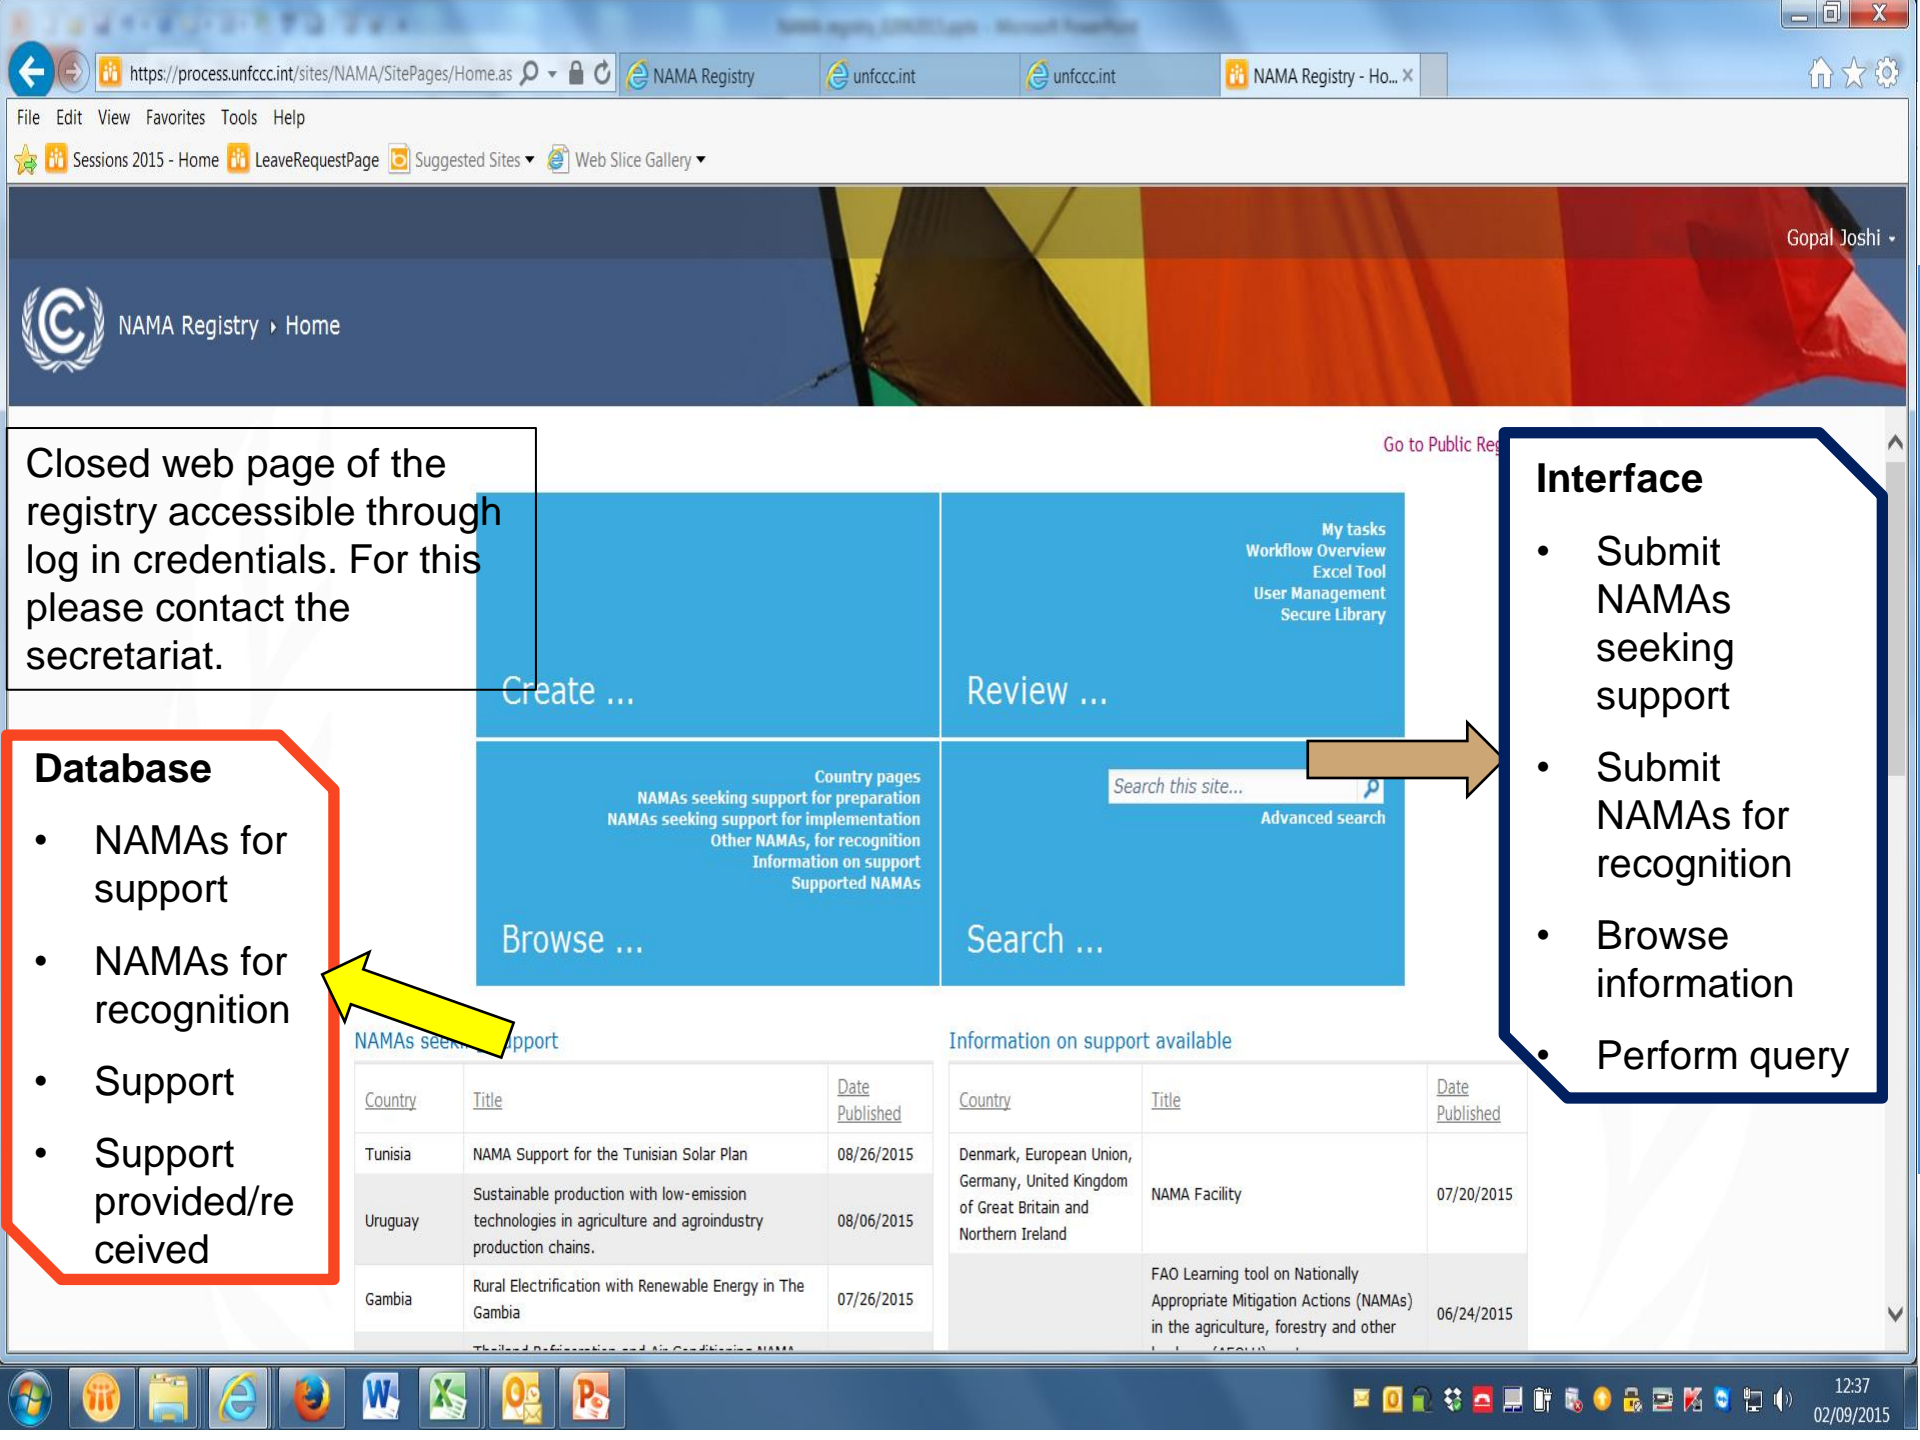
https://process.unfccc.int/sites/NAMA/SitePages/Home.as
NAMA Registry
unfccc.int
unfccc.int
NAMA Registry - Ho...

File Edit View Favorites Tools Help
Sessions 2015 - Home LeaveRequestPage Suggested Sites Web Slice Gallery

Gopal Joshi

NAMA Registry › Home

Go to Public Reg

Closed web page of the registry accessible through log in credentials. For this please contact the secretariat.

Create ...

My tasks
Workflow Overview
Excel Tool
User Management
Secure Library

Review ...

Country pages
NAMAs seeking support for preparation
NAMAs seeking support for implementation
Other NAMAs, for recognition
Information on support
Supported NAMAs

Browse ...

Search this site...
Advanced search

Search ...

Interface
• Submit NAMAs seeking support
• Submit NAMAs for recognition
• Browse information
• Perform query

Database
• NAMAs for support
• NAMAs for recognition
• Support
• Support provided/received

NAMAs seek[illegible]pport

| Country | Title | Date Published |
|---|---|---|
| Tunisia | NAMA Support for the Tunisian Solar Plan | 08/26/2015 |
| Uruguay | Sustainable production with low-emission technologies in agriculture and agroindustry production chains. | 08/06/2015 |
| Gambia | Rural Electrification with Renewable Energy in The Gambia | 07/26/2015 |

Information on support available

| Country | Title | Date Published |
|---|---|---|
| Denmark, European Union, Germany, United Kingdom of Great Britain and Northern Ireland | NAMA Facility | 07/20/2015 |
| | FAO Learning tool on Nationally Appropriate Mitigation Actions (NAMAs) in the agriculture, forestry and other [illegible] | 06/24/2015 |

12:37
02/09/2015